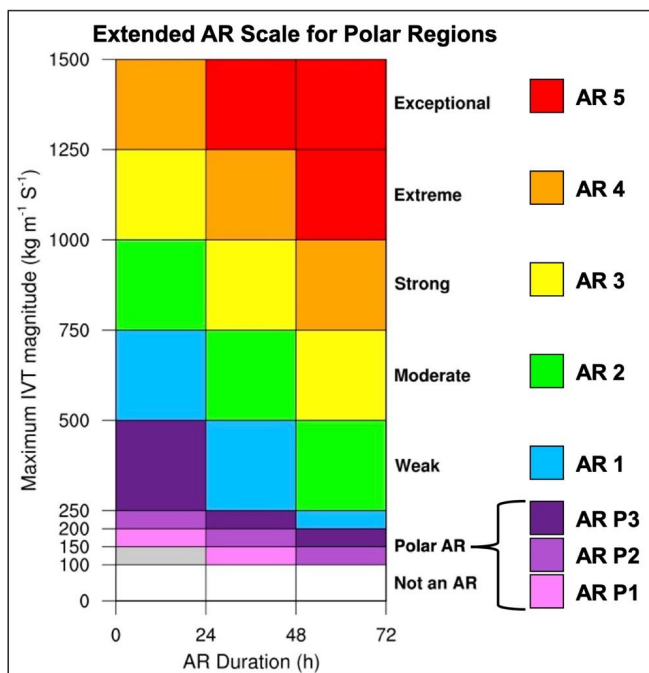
Extended AR Scale for Polar Regions

Maximum IVT magnitude (kg m$^{-1}$ S$^{-1}$)

1500
1250
1000
750
500
250
200
150
100
0

0
24
48
72

AR Duration (h)

Exceptional
Extreme
Strong
Moderate
Weak
Polar AR
Not an AR

AR 5
AR 4
AR 3
AR 2
AR 1
AR P3
AR P2
AR P1